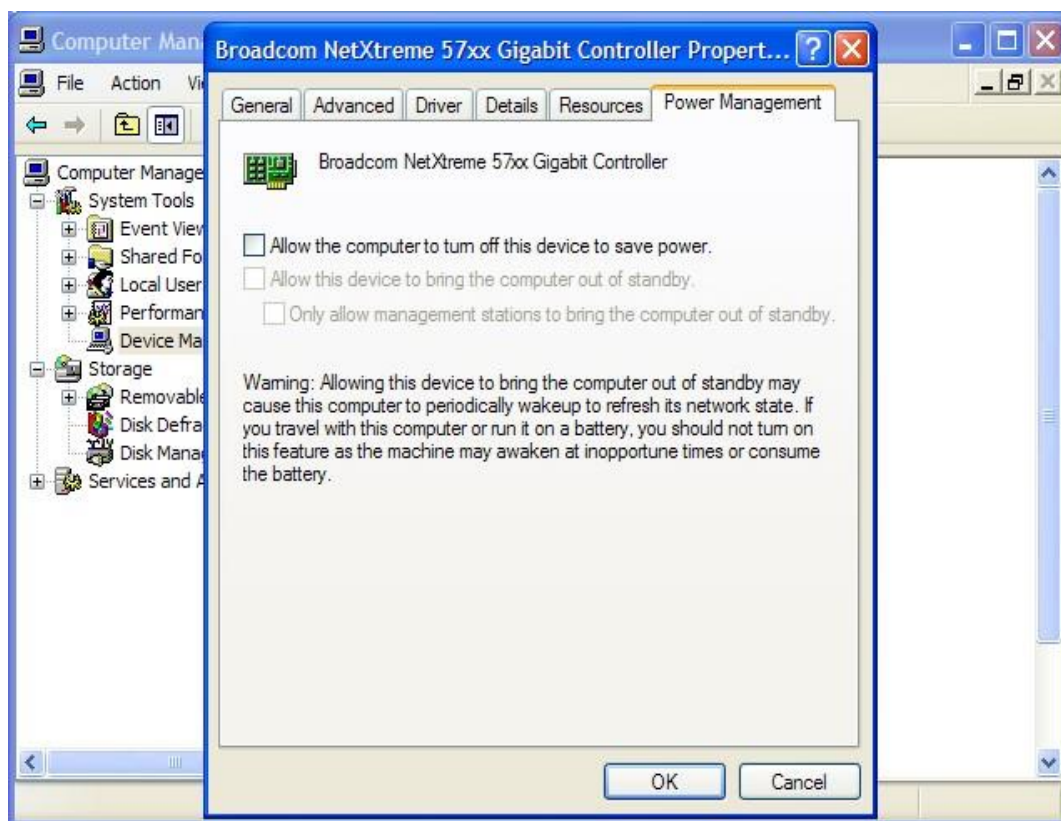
Computer Man

File Action Vi

Computer Manage
System Tools
Event View
Shared Fo
Local User
Performan
Device Ma
Storage
Removable
Disk Defra
Disk Mana
Services and A

Broadcom NetXtreme 57xx Gigabit Controller Propert...

General | Advanced | Driver | Details | Resources | Power Management

Broadcom NetXtreme 57xx Gigabit Controller

Allow the computer to turn off this device to save power.

Allow this device to bring the computer out of standby.

Only allow management stations to bring the computer out of standby.

Warning: Allowing this device to bring the computer out of standby may cause this computer to periodically wakeup to refresh its network state. If you travel with this computer or run it on a battery, you should not turn on this feature as the machine may awaken at inopportune times or consume the battery.

OK Cancel